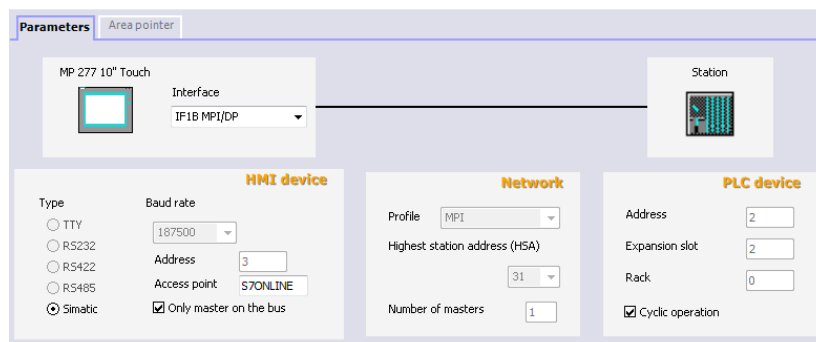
Parameters | Area pointer

MP 277 10" Touch

Interface

IF1B MPI/DP

Station

HMI device

Type

TTY

RS232

RS422

RS485

Simatic

Baud rate

187500

Address 3

Access point S7ONLINE

Only master on the bus

Network

Profile MPI

Highest station address (HSA)

31

Number of masters 1

PLC device

Address 2

Expansion slot 2

Rack 0

Cyclic operation